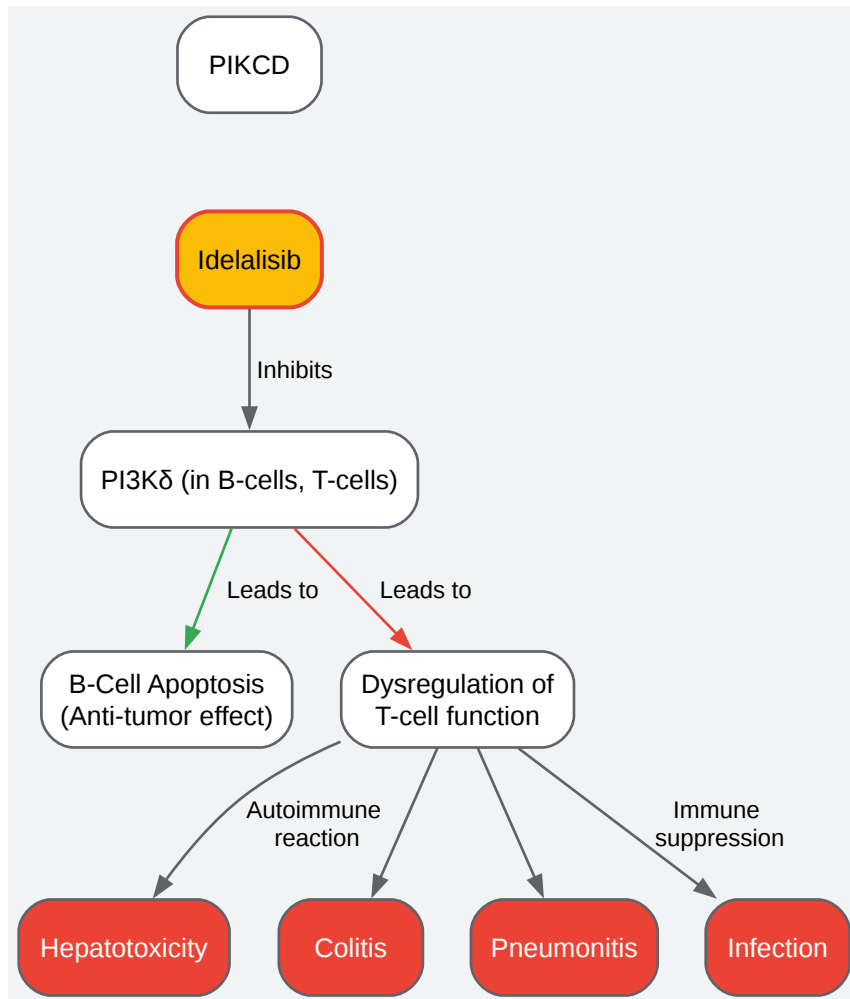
PIKCD

Idelalisib

Inhibits

PI3Kδ (in B-cells, T-cells)

Leads to

Leads to

B-Cell Apoptosis (Anti-tumor effect)

Dysregulation of T-cell function

Autoimmune reaction

Immune suppression

Hepatotoxicity

Colitis

Pneumonitis

Infection